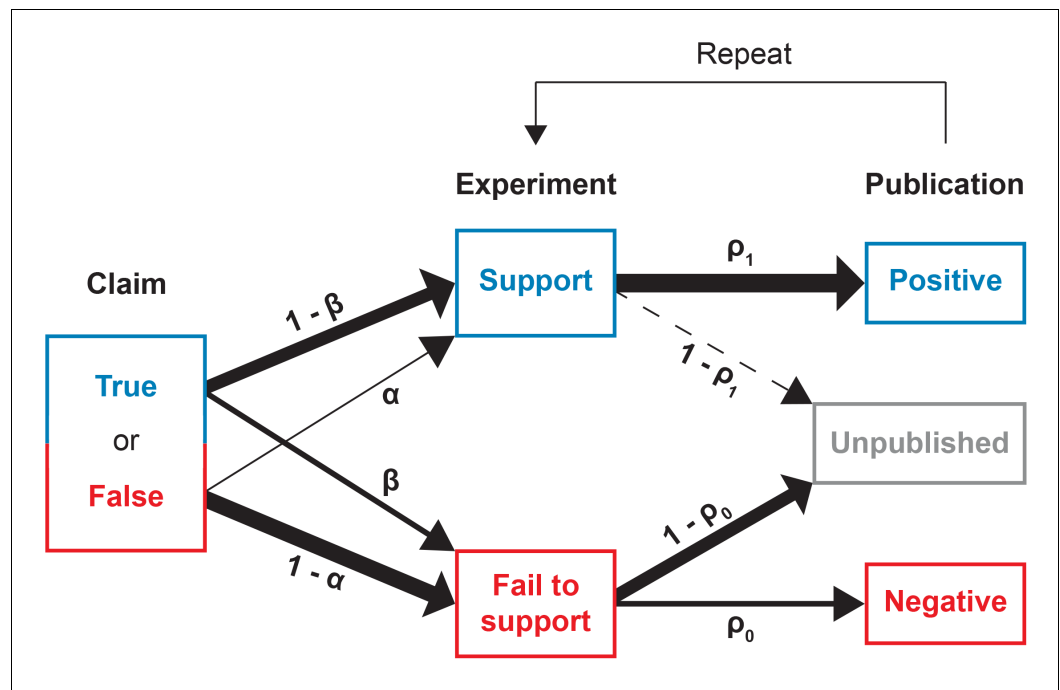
Repeat

Experiment

Publication

Claim

True
or
False

$1 - \beta$

$\alpha$

$\beta$

$1 - \alpha$

Support

Fail to support

$\rho_1$

$1 - \rho_1$

$1 - \rho_0$

$\rho_0$

Positive

Unpublished

Negative